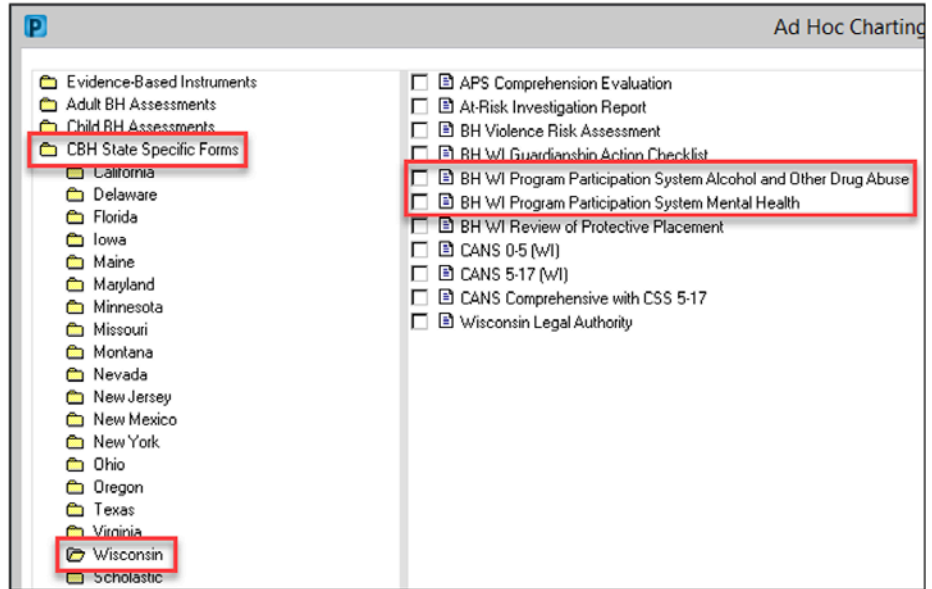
P

Ad Hoc Charting

Evidence-Based Instruments
Adult BH Assessments
Child BH Assessments
CBH State Specific Forms
California
Delaware
Florida
Iowa
Maine
Maryland
Minnesota
Missouri
Montana
Nevada
New Jersey
New Mexico
New York
Ohio
Oregon
Texas
Virginia
Wisconsin
Scholastic

APS Comprehension Evaluation
At-Risk Investigation Report
BH Violence Risk Assessment
BH WI Guardianship Action Checklist
BH WI Program Participation System Alcohol and Other Drug Abuse
BH WI Program Participation System Mental Health
BH WI Review of Protective Placement
CANS 0-5 (WI)
CANS 5-17 (WI)
CANS Comprehensive with CSS 5-17
Wisconsin Legal Authority